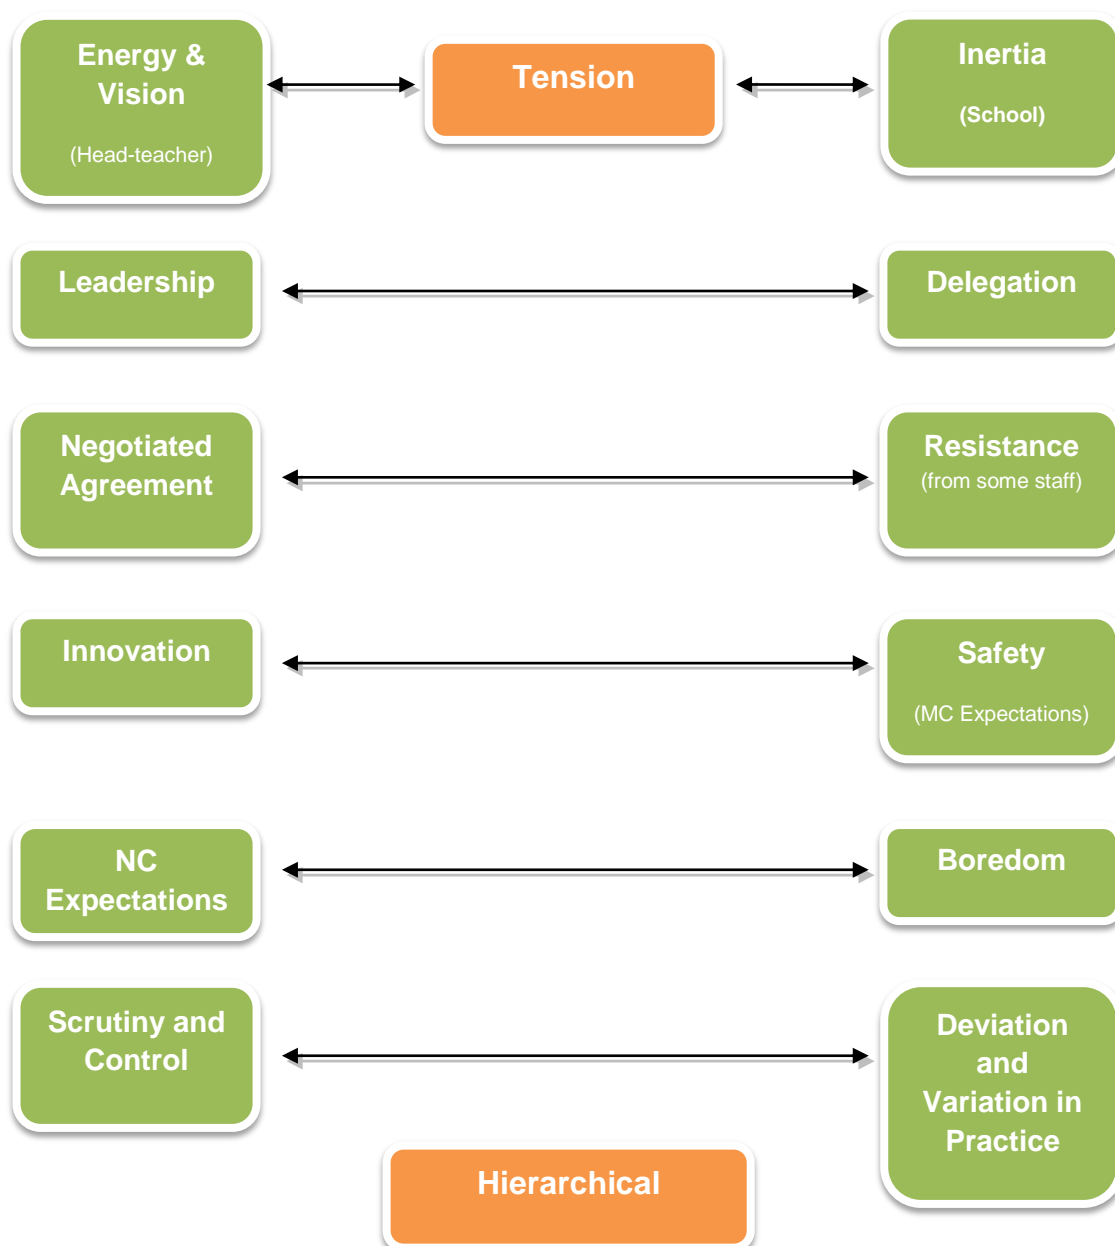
Energy & Vision

(Head-teacher)

Tension

Inertia

(School)

Leadership

Delegation

Negotiated Agreement

Resistance
(from some staff)

Innovation

Safety

(MC Expectations)

NC Expectations

Boredom

Scrutiny and Control

Deviation and Variation in Practice

Hierarchical